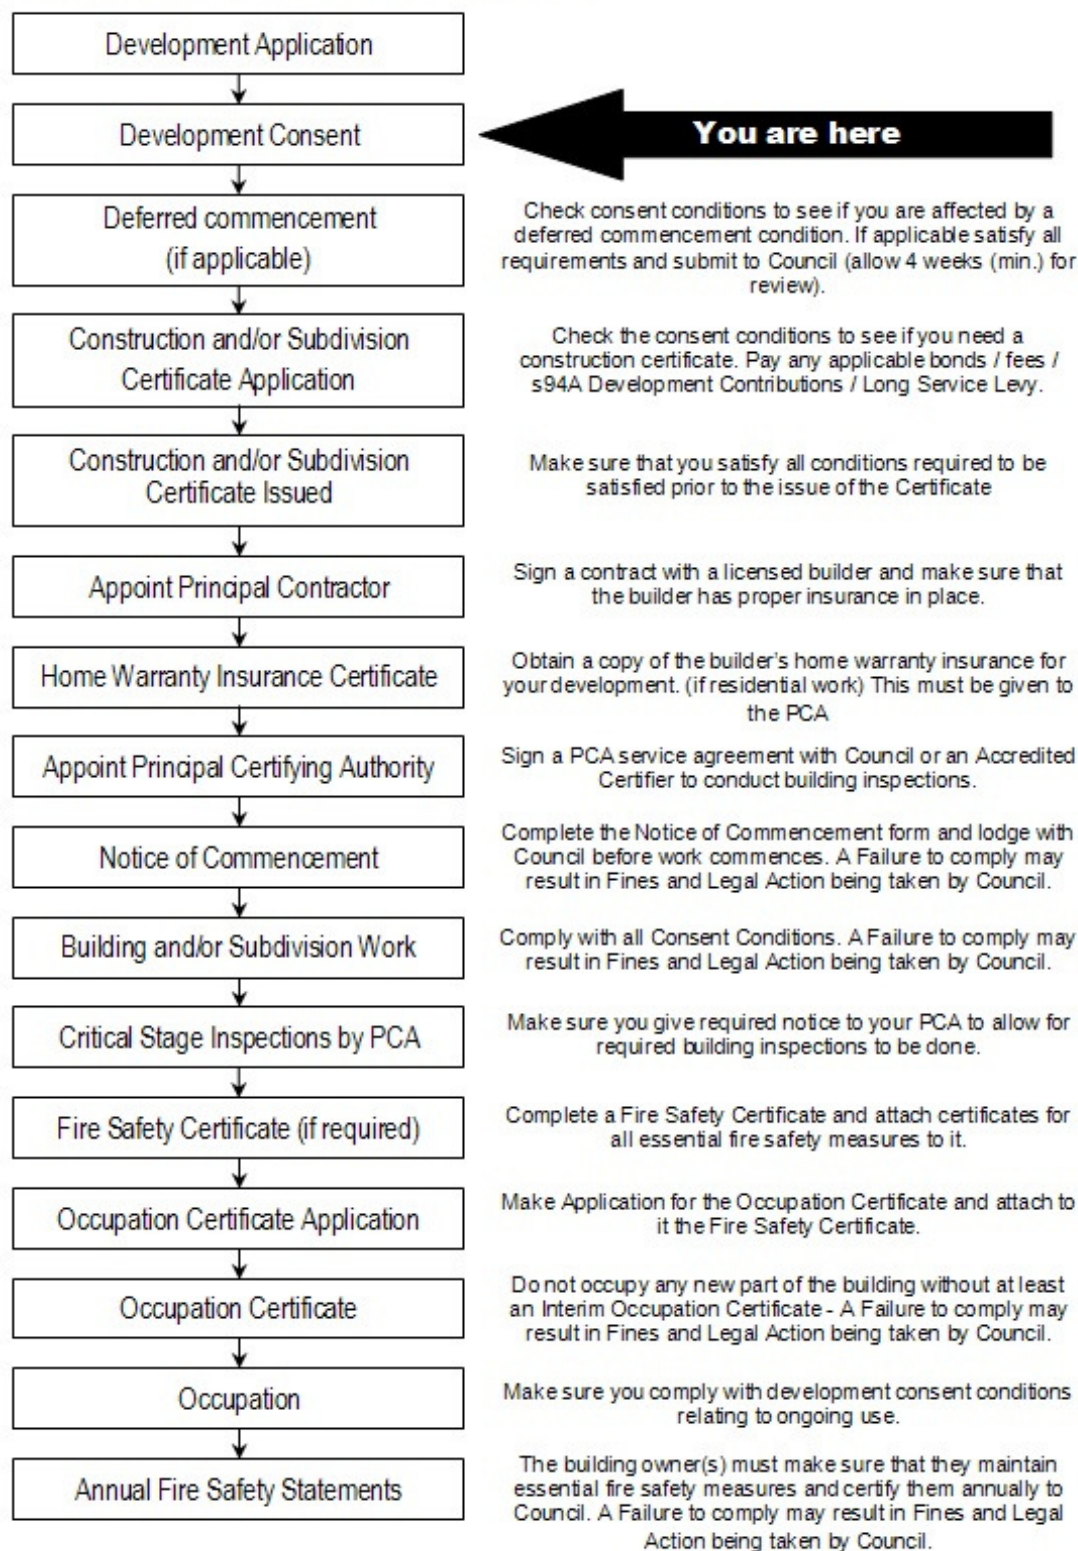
Development Application

Development Consent

You are here

Deferred commencement (if applicable)

Check consent conditions to see if you are affected by a deferred commencement condition. If applicable satisfy all requirements and submit to Council (allow 4 weeks (min.) for review).

Construction and/or Subdivision Certificate Application

Check the consent conditions to see if you need a construction certificate. Pay any applicable bonds / fees / s94A Development Contributions / Long Service Levy.

Construction and/or Subdivision Certificate Issued

Make sure that you satisfy all conditions required to be satisfied prior to the issue of the Certificate

Appoint Principal Contractor

Sign a contract with a licensed builder and make sure that the builder has proper insurance in place.

Home Warranty Insurance Certificate

Obtain a copy of the builder's home warranty insurance for your development. (if residential work) This must be given to the PCA

Appoint Principal Certifying Authority

Sign a PCA service agreement with Council or an Accredited Certifier to conduct building inspections.

Notice of Commencement

Complete the Notice of Commencement form and lodge with Council before work commences. A Failure to comply may result in Fines and Legal Action being taken by Council.

Building and/or Subdivision Work

Comply with all Consent Conditions. A Failure to comply may result in Fines and Legal Action being taken by Council.

Critical Stage Inspections by PCA

Make sure you give required notice to your PCA to allow for required building inspections to be done.

Fire Safety Certificate (if required)

Complete a Fire Safety Certificate and attach certificates for all essential fire safety measures to it.

Occupation Certificate Application

Make Application for the Occupation Certificate and attach to it the Fire Safety Certificate.

Occupation Certificate

Do not occupy any new part of the building without at least an Interim Occupation Certificate - A Failure to comply may result in Fines and Legal Action being taken by Council.

Occupation

Make sure you comply with development consent conditions relating to ongoing use.

Annual Fire Safety Statements

The building owner(s) must make sure that they maintain essential fire safety measures and certify them annually to Council. A Failure to comply may result in Fines and Legal Action being taken by Council.